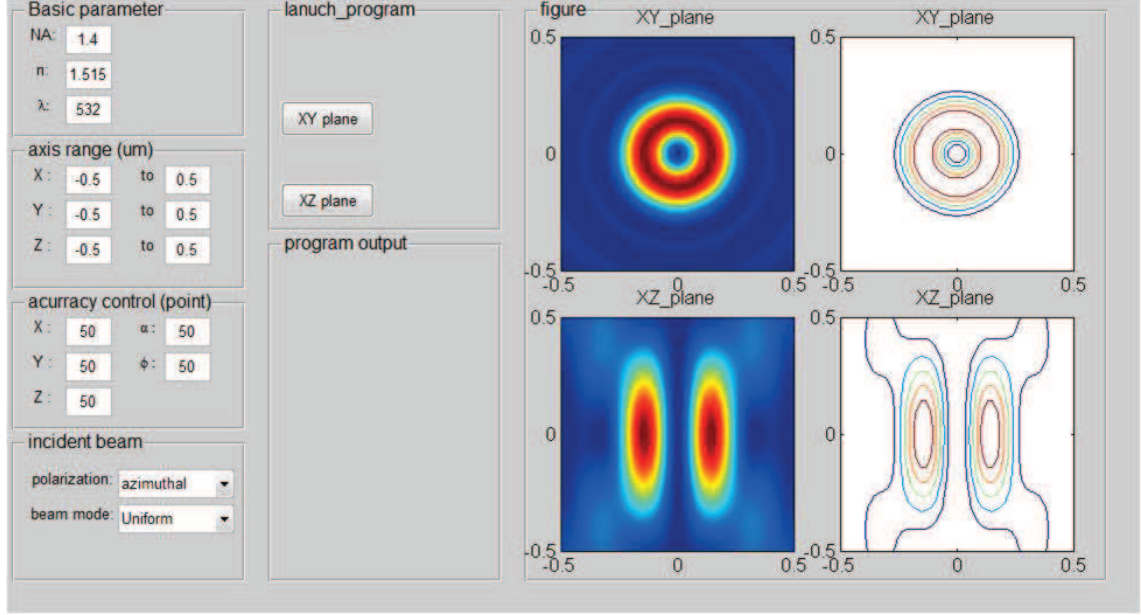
Basic parameter

NA: 1.4

n: 1.515

λ: 532

axis range (um)

X: -0.5 to 0.5

Y: -0.5 to 0.5

Z: -0.5 to 0.5

acurracy control (point)

X: 50 α: 50

Y: 50 ϕ: 50

Z: 50

incident beam

polarization: azimuthal

beam mode: Uniform

lanuch_program

XY plane

XZ plane

program output

figure

XY_plane

0.5
0
-0.5
-0.5 0 0.5

XY_plane

0.5
0
-0.5
-0.5 0 0.5

XZ_plane

0.5
0
-0.5
-0.5 0 0.5

XZ_plane

0.5
0
-0.5
-0.5 0 0.5